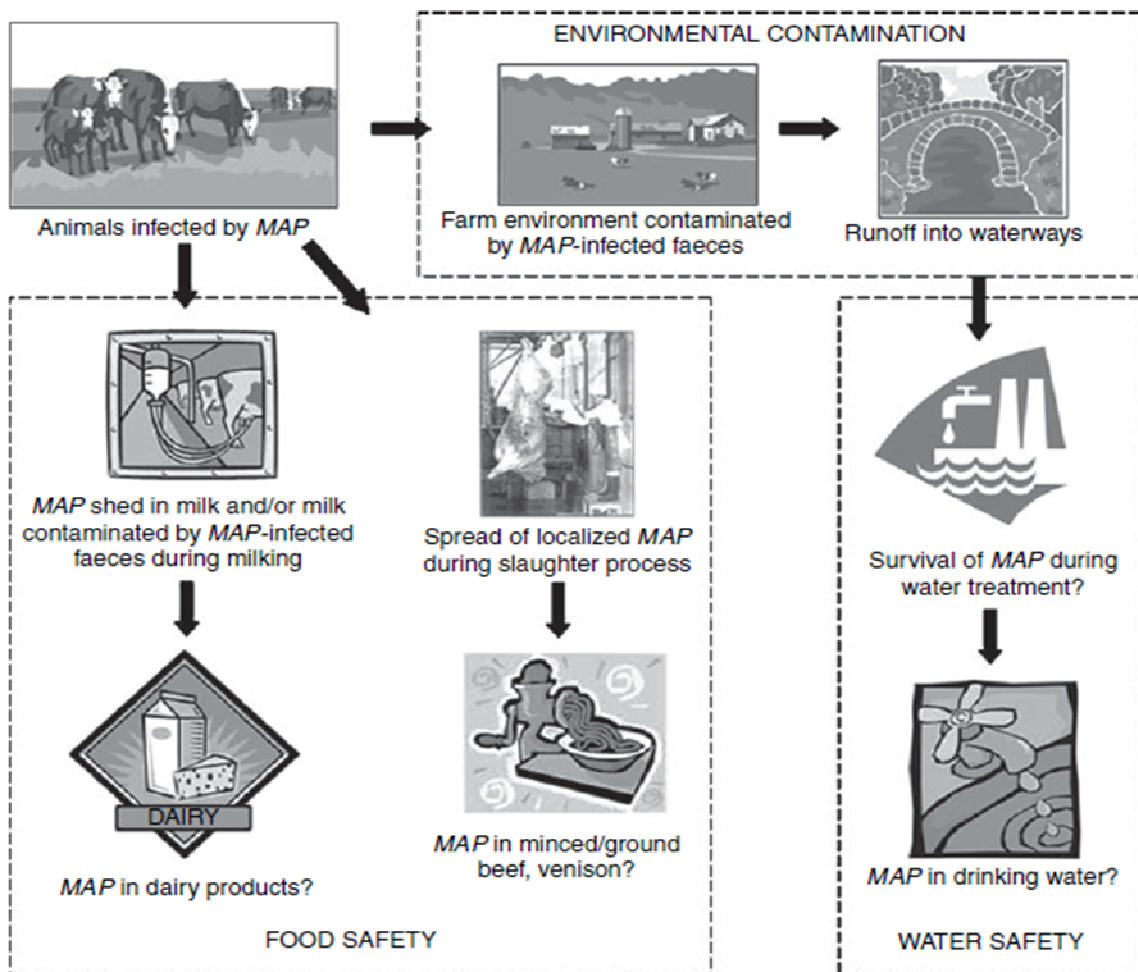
Animals infected by MAP

ENVIRONMENTAL CONTAMINATION

Farm environment contaminated by MAP-infected faeces

Runoff into waterways

MAP shed in milk and/or milk contaminated by MAP-infected faeces during milking

DAIRY

MAP in dairy products?

Spread of localized MAP during slaughter process

MAP in minced/ground beef, venison?

FOOD SAFETY

Survival of MAP during water treatment?

MAP in drinking water?

WATER SAFETY